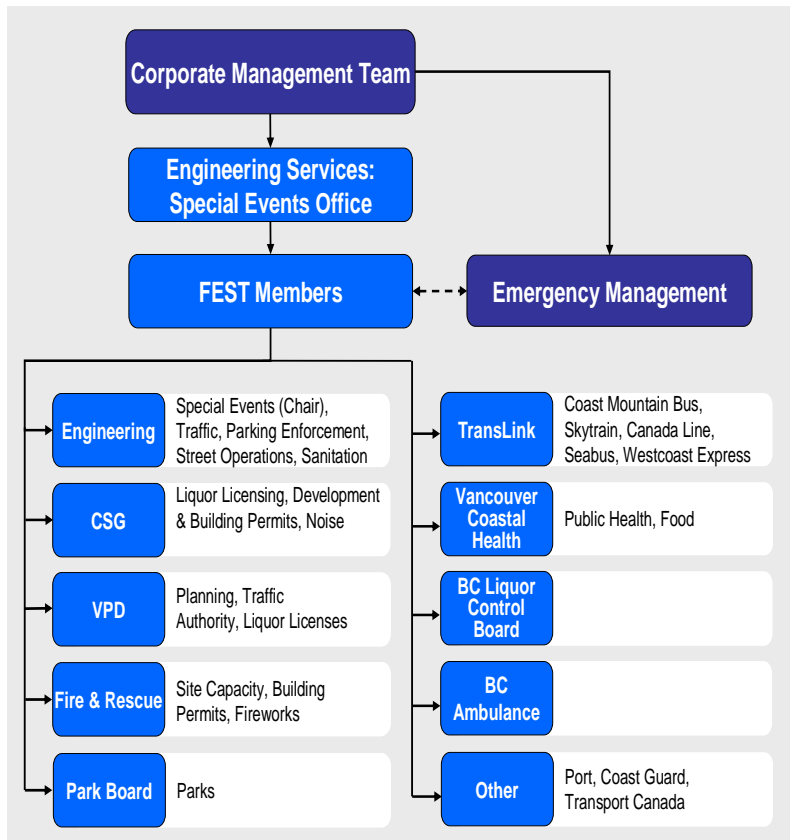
Corporate Management Team

Engineering Services: Special Events Office

FEST Members

Emergency Management

Engineering
Special Events (Chair), Traffic, Parking Enforcement, Street Operations, Sanitation

CSG
Liquor Licensing, Development & Building Permits, Noise

VPD
Planning, Traffic Authority, Liquor Licenses

Fire & Rescue
Site Capacity, Building Permits, Fireworks

Park Board
Parks

TransLink
Coast Mountain Bus, Skytrain, Canada Line, Seabus, Westcoast Express

Vancouver Coastal Health
Public Health, Food

BC Liquor Control Board

BC Ambulance

Other
Port, Coast Guard, Transport Canada